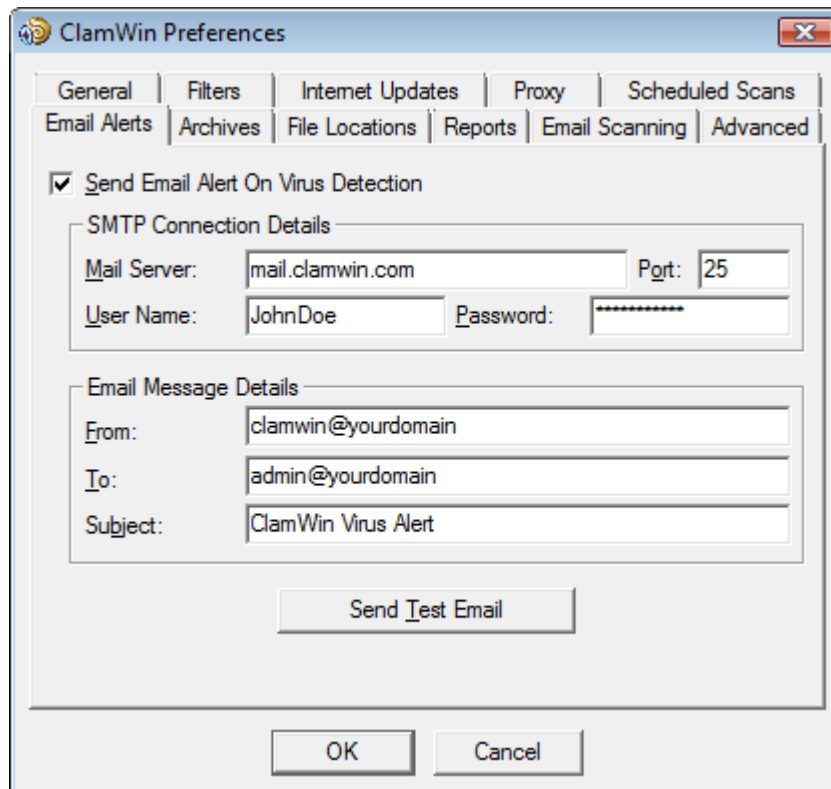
ClamWin Preferences

General | Filters | Internet Updates | Proxy | Scheduled Scans
Email Alerts | Archives | File Locations | Reports | Email Scanning | Advanced

Send Email Alert On Virus Detection

SMTP Connection Details
Mail Server: mail.clamwin.com Port: 25
User Name: JohnDoe Password: ************

Email Message Details
From: clamwin@yourdomain
To: admin@yourdomain
Subject: ClamWin Virus Alert

Send Test Email

OK Cancel